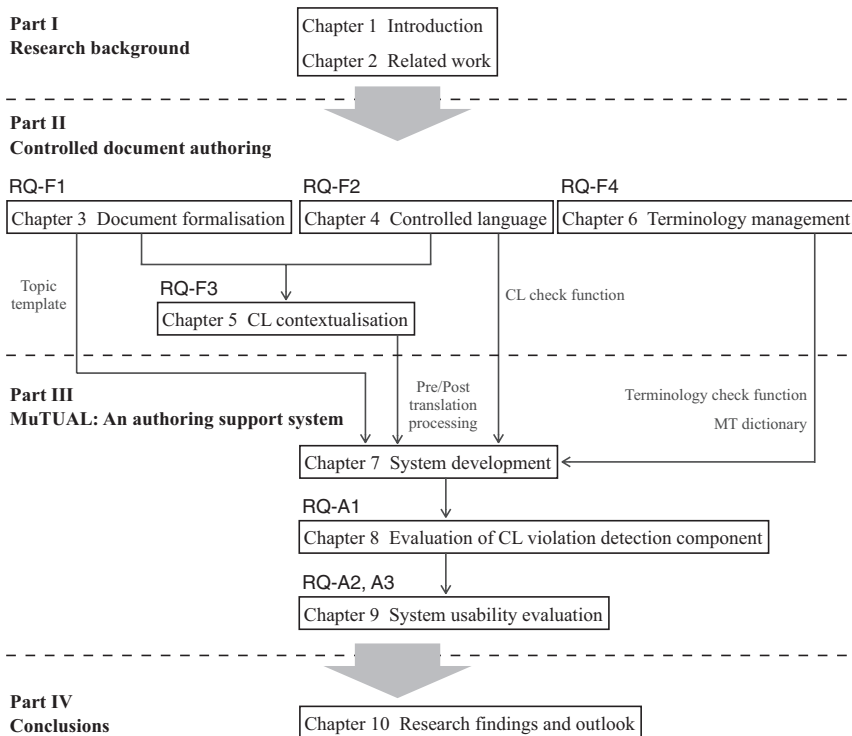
Part I
Research background

Chapter 1 Introduction
Chapter 2 Related work

Part II
Controlled document authoring

RQ-F1
Chapter 3 Document formalisation

RQ-F2
Chapter 4 Controlled language

RQ-F4
Chapter 6 Terminology management

Topic template

RQ-F3
Chapter 5 CL contextualisation

CL check function

Part III
MuTUAL: An authoring support system

Pre/Post translation processing

Terminology check function
MT dictionary

Chapter 7 System development

RQ-A1
Chapter 8 Evaluation of CL violation detection component

RQ-A2, A3
Chapter 9 System usability evaluation

Part IV
Conclusions

Chapter 10 Research findings and outlook